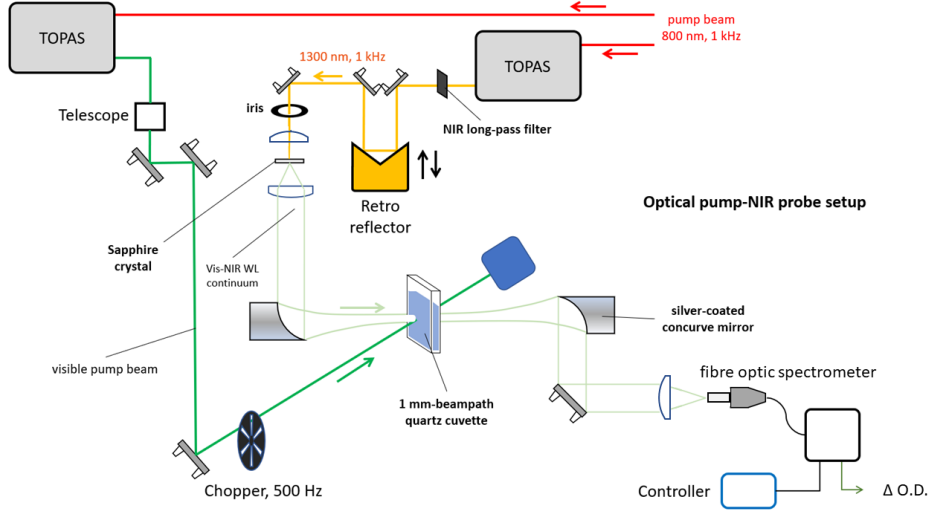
TOPAS

pump beam
800 nm, 1 kHz

1300 nm, 1 kHz

TOPAS

Telescope

iris

NIR long-pass filter

Retro reflector

Optical pump-NIR probe setup

Sapphire crystal

Vis-NIR WL continuum

silver-coated concurve mirror

visible pump beam

1 mm-beampath quartz cuvette

fibre optic spectrometer

Chopper, 500 Hz

Controller

Δ O.D.